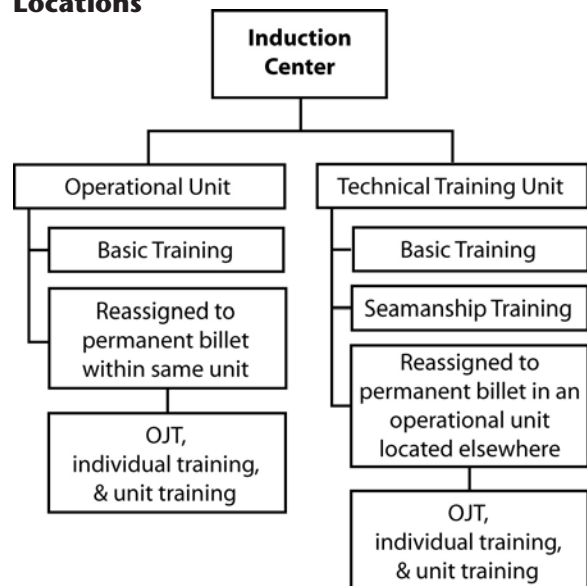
Locations

Induction Center

Operational Unit

Basic Training

Reassigned to permanent billet within same unit

OJT, individual training, & unit training

Technical Training Unit

Basic Training

Seamanship Training

Reassigned to permanent billet in an operational unit located elsewhere

OJT, individual training, & unit training